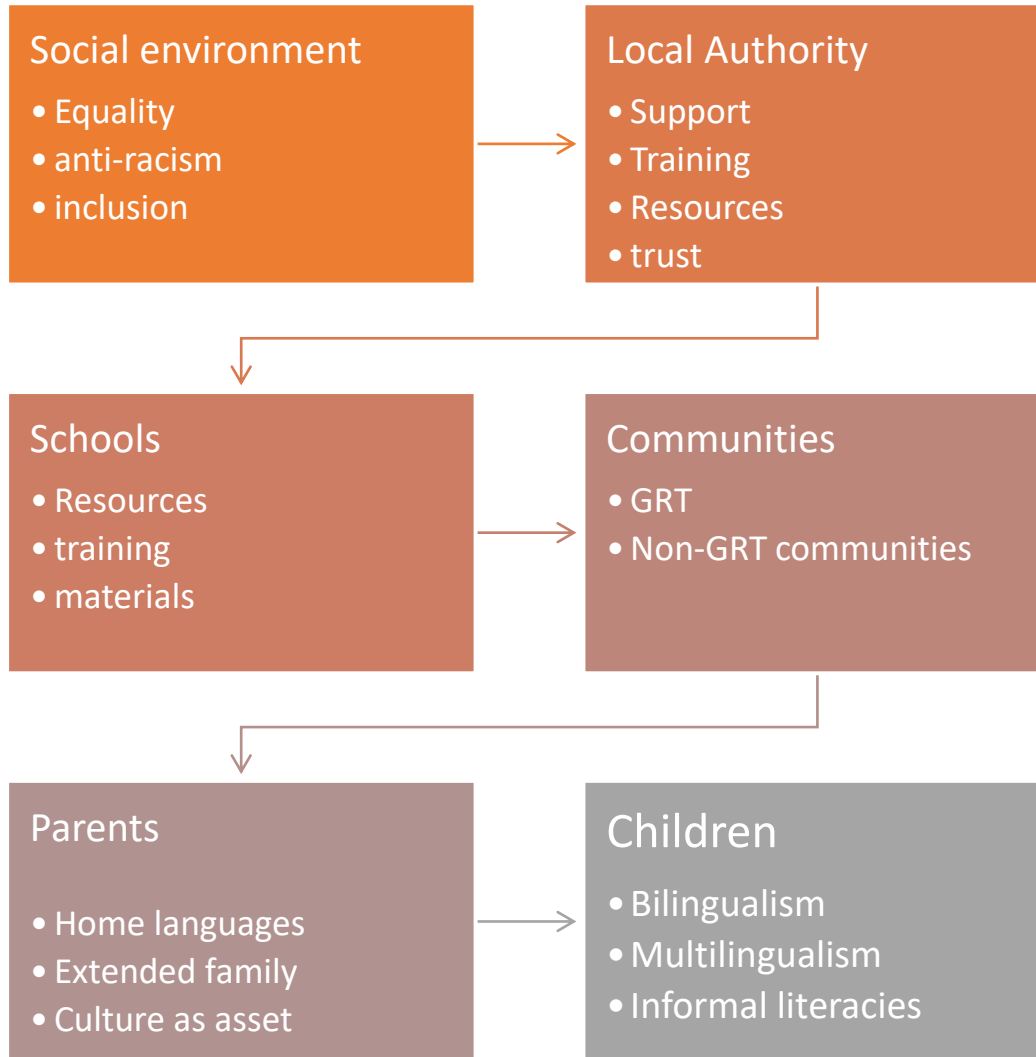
Social environment
• Equality
• anti-racism
• inclusion

Local Authority
• Support
• Training
• Resources
• trust

Schools
• Resources
• training
• materials

Communities
• GRT
• Non-GRT communities

Parents
• Home languages
• Extended family
• Culture as asset

Children
• Bilingualism
• Multilingualism
• Informal literacies